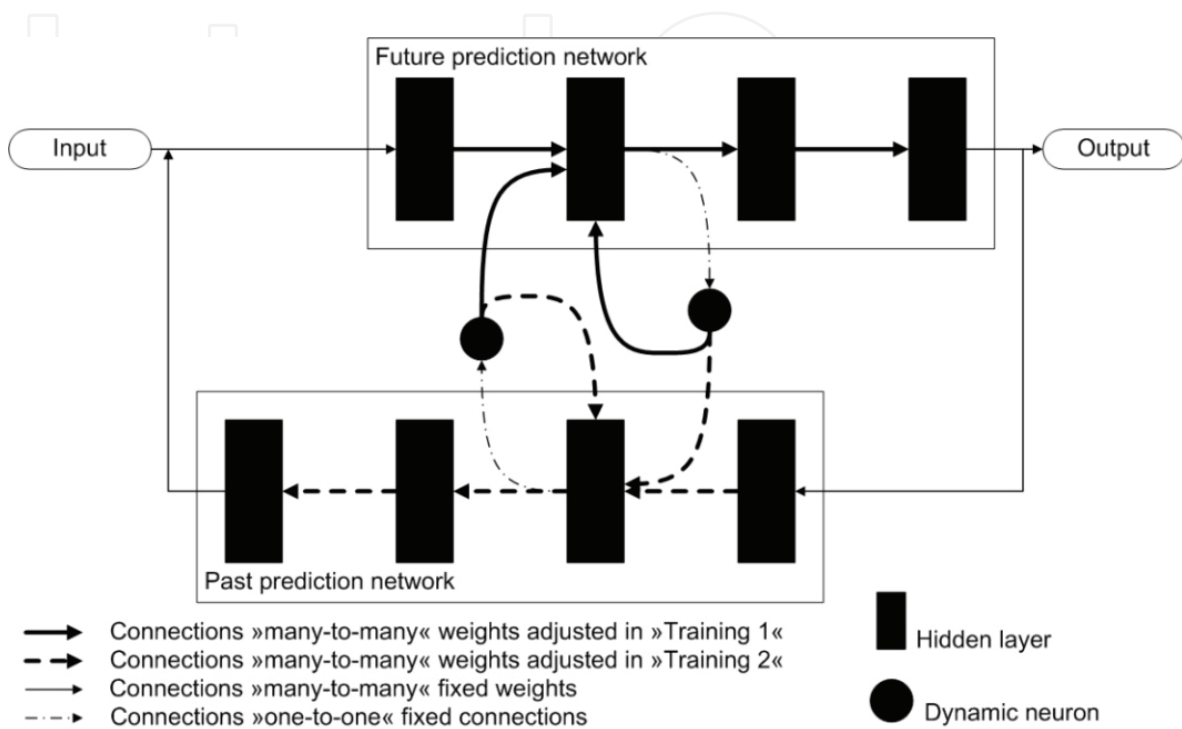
Future prediction network

Input

Output

Past prediction network

Connections »many-to-many« weights adjusted in »Training 1«
Connections »many-to-many« weights adjusted in »Training 2«
Connections »many-to-many« fixed weights
Connections »one-to-one« fixed connections

Hidden layer

Dynamic neuron